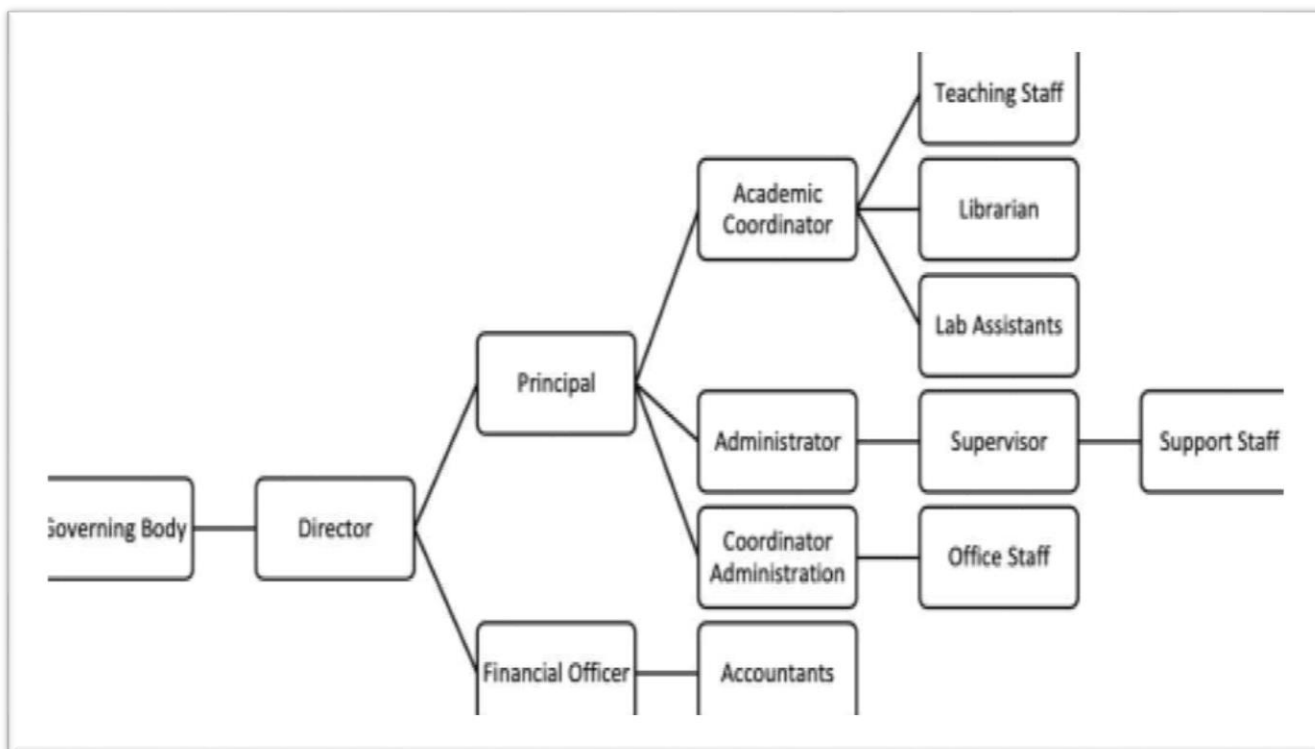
Teaching Staff

Academic Coordinator

Librarian

Lab Assistants

Principal

Administrator

Supervisor

Support Staff

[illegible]overning Body

Director

Coordinator Administration

Office Staff

Financial Officer

Accountants